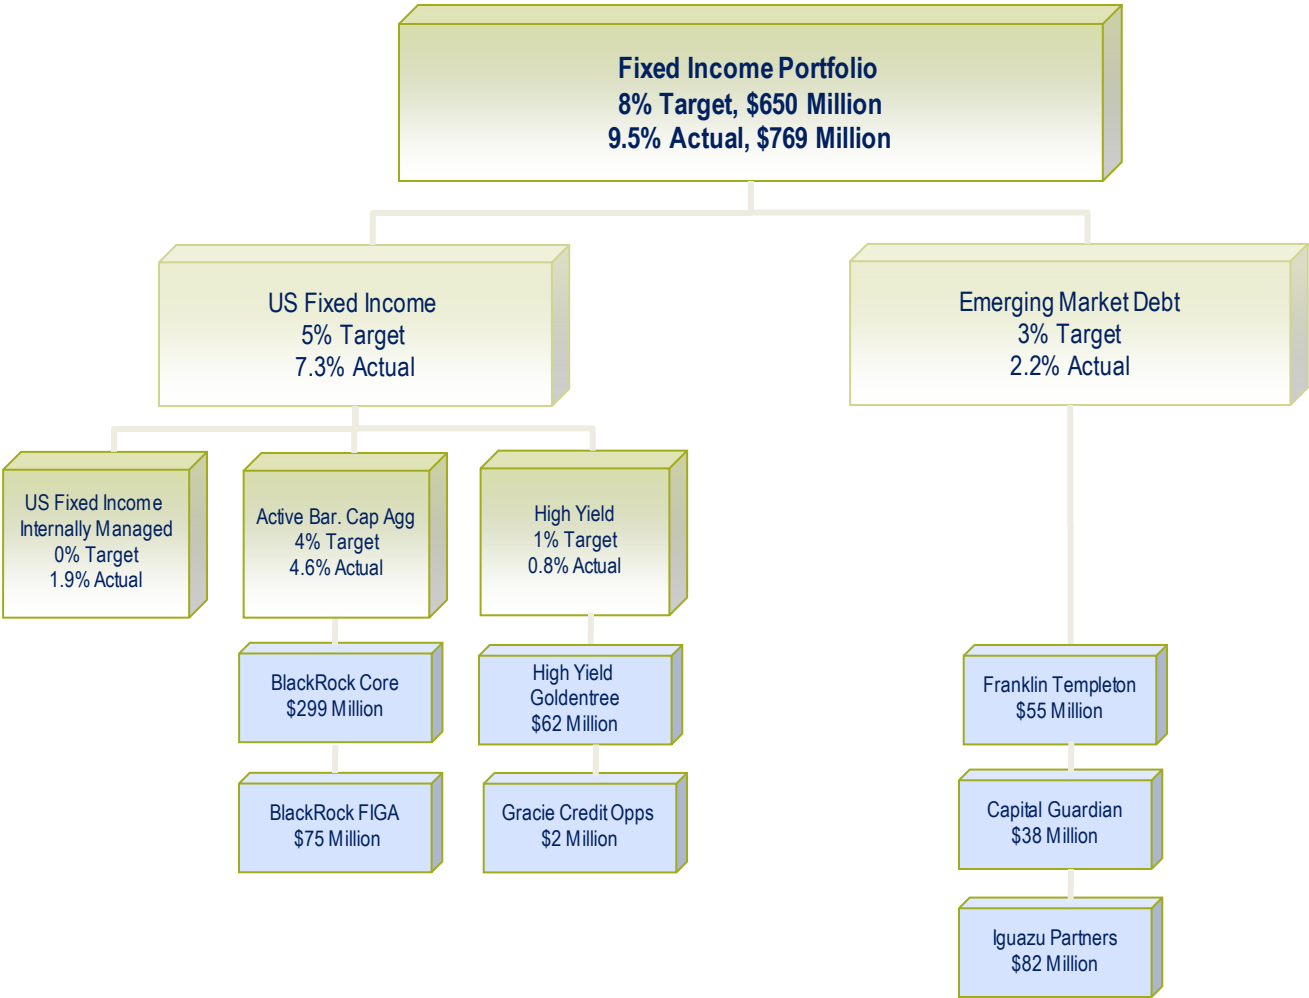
Fixed Income Portfolio
8% Target, $650 Million
9.5% Actual, $769 Million

US Fixed Income
5% Target
7.3% Actual

Emerging Market Debt
3% Target
2.2% Actual

US Fixed Income
Internally Managed
0% Target
1.9% Actual

Active Bar. Cap Agg
4% Target
4.6% Actual

High Yield
1% Target
0.8% Actual

BlackRock Core
$299 Million

High Yield
Goldentree
$62 Million

Franklin Templeton
$55 Million

BlackRock FIGA
$75 Million

Gracie Credit Opps
$2 Million

Capital Guardian
$38 Million

Iguazu Partners
$82 Million